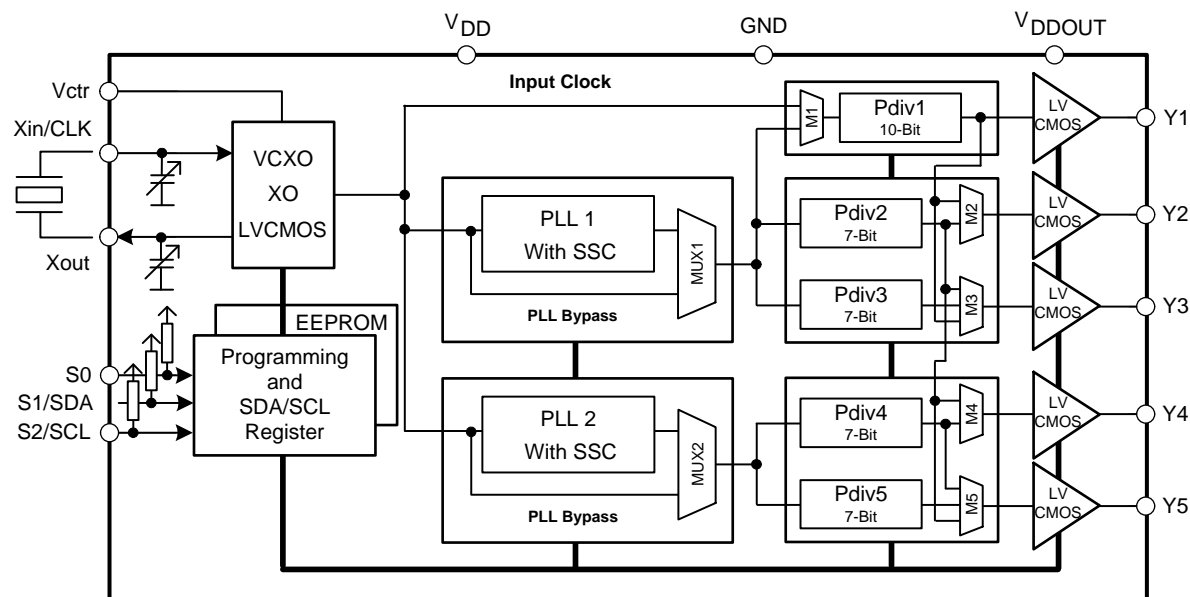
$V_{DD}$

GND

$V_{DDOUT}$

Vctr

Xin/CLK

Xout

VCXO

XO

LVCMOS

Input Clock

M1

Pdiv1

10-Bit

LV CMOS

Y1

PLL 1

With SSC

MUX1

Pdiv2

7-Bit

M2

LV CMOS

Y2

Pdiv3

7-Bit

M3

LV CMOS

Y3

PLL Bypass

EEPROM

Programming and SDA/SCL Register

S0

S1/SDA

S2/SCL

PLL 2

With SSC

MUX2

Pdiv4

7-Bit

M4

LV CMOS

Y4

Pdiv5

7-Bit

M5

LV CMOS

Y5

PLL Bypass